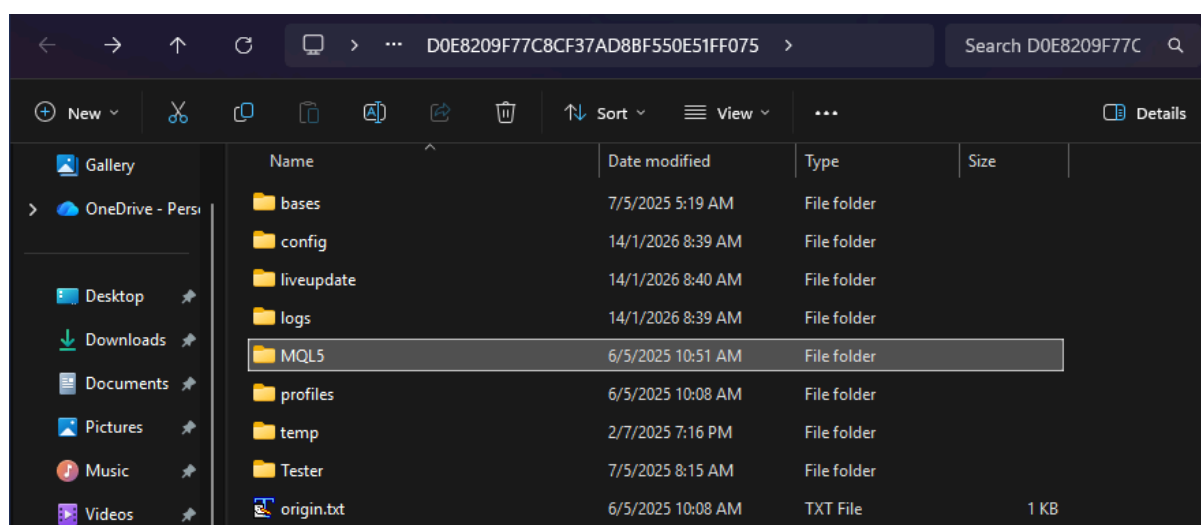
> ··· D0E8209F77C8CF37AD8BF550E51FF075 >

Search D0E8209F77C

New

Sort

View

···

Details

Gallery

OneDrive - Pers

Desktop

Downloads

Documents

Pictures

Music

Videos

| Name | Date modified | Type | Size |
|---|---|---|---|
| bases | 7/5/2025 5:19 AM | File folder | |
| config | 14/1/2026 8:39 AM | File folder | |
| liveupdate | 14/1/2026 8:40 AM | File folder | |
| logs | 14/1/2026 8:39 AM | File folder | |
| MQL5 | 6/5/2025 10:51 AM | File folder | |
| profiles | 6/5/2025 10:08 AM | File folder | |
| temp | 2/7/2025 7:16 PM | File folder | |
| Tester | 7/5/2025 8:15 AM | File folder | |
| origin.txt | 6/5/2025 10:08 AM | TXT File | 1 KB |